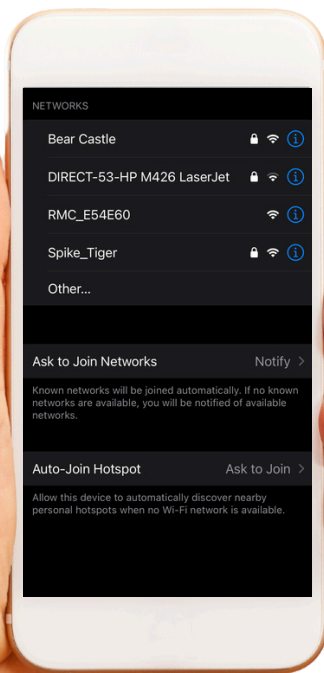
NETWORKS

Bear Castle

DIRECT-53-HP M426 LaserJet

RMC_E54E60

Spike_Tiger

Other...

Ask to Join Networks Notify >

Known networks will be joined automatically. If no known networks are available, you will be notified of available networks.

Auto-Join Hotspot Ask to Join >

Allow this device to automatically discover nearby personal hotspots when no Wi-Fi network is available.